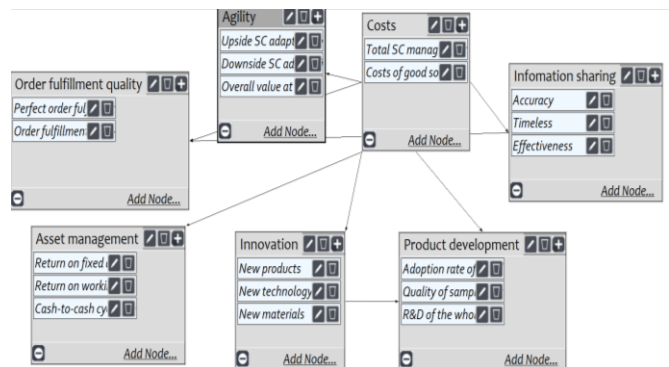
Agility
Upside SC adapt
Downside SC ad
Overall value at
Add Node...

Costs
Total SC manag
Costs of good so
Add Node...

Order fulfillment quality
Perfect order ful
Order fulfillmen
Add Node...

Infomation sharing
Accuracy
Timeless
Effectiveness
Add Node...

Asset management
Return on fixed
Return on worki
Cash-to-cash cy
Add Node...

Innovation
New products
New technology
New materials
Add Node...

Product development
Adoption rate of
Quality of samp
R&D of the who
Add Node...